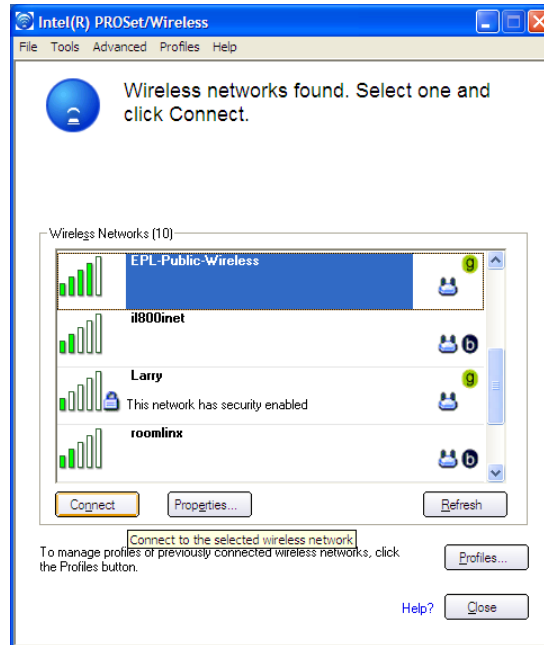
Intel(R) PROSet/Wireless

File Tools Advanced Profiles Help

Wireless networks found. Select one and click Connect.

Wireless Networks (10)

EPL-Public-Wireless
g

il800inet
b

Larry
g
This network has security enabled

roomlinx
b

Connect Properties... Refresh

Connect to the selected wireless network

To manage profiles of previously connected wireless networks, click the Profiles button.

Profiles...

Help? Close